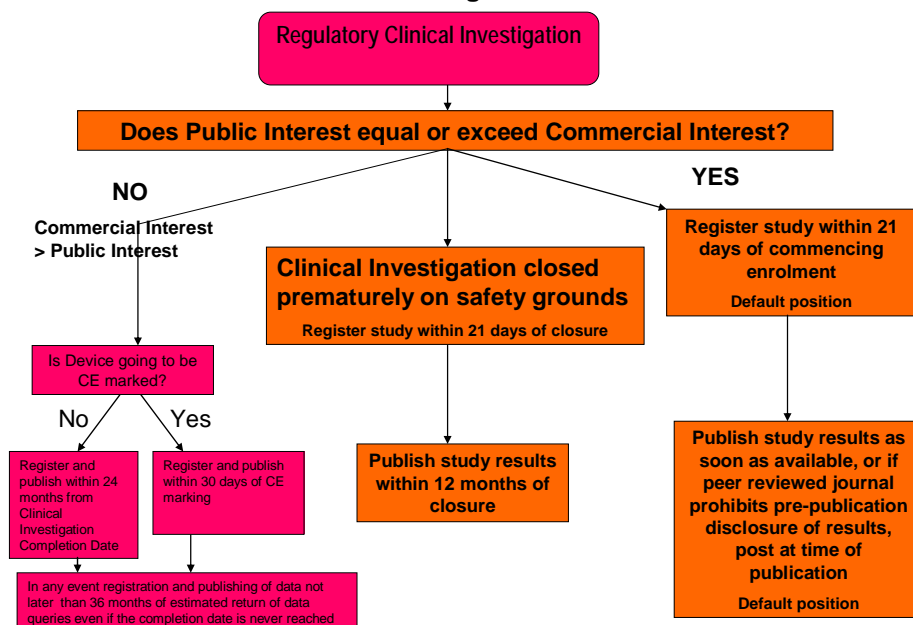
Regulatory Clinical Investigation

Does Public Interest equal or exceed Commercial Interest?

NO

Commercial Interest > Public Interest

Is Device going to be CE marked?

No

Yes

Register and publish within 24 months from Clinical Investigation Completion Date

Register and publish within 30 days of CE marking

In any event registration and publishing of data not later than 36 months of estimated return of data queries even if the completion date is never reached

Clinical Investigation closed prematurely on safety grounds

Register study within 21 days of closure

Publish study results within 12 months of closure

YES

Register study within 21 days of commencing enrolment

Default position

Publish study results as soon as available, or if peer reviewed journal prohibits pre-publication disclosure of results, post at time of publication

Default position